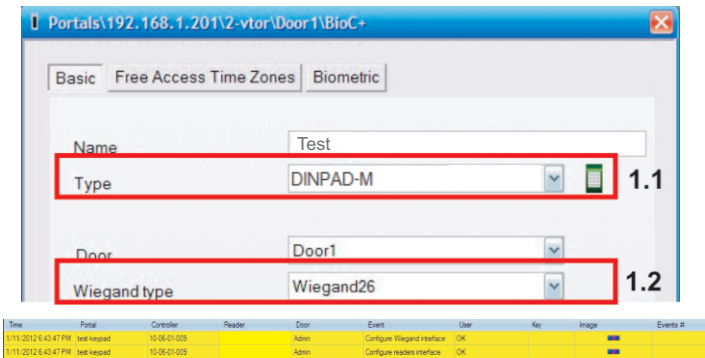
Portals\192.168.1.201\2-vtor\Door1\BioC+

Basic | Free Access Time Zones | Biometric

Name Test
Type DINPAD-M
1.1

Door Door1
Wiegand type Wiegand26
1.2

| Time | Portal | Controller | Reader | Door | Event | User | Key | Image | Events # |
|---|---|---|---|---|---|---|---|---|---|
| 1/11/2012 6:43:47 PM | test keypad | 10-06-01-009 | | Admin | Configure Wiegand interface | OK | | | |
| 1/11/2012 6:43:47 PM | test keypad | 10-06-01-009 | | Admin | Configure readers interface | OK | | | |